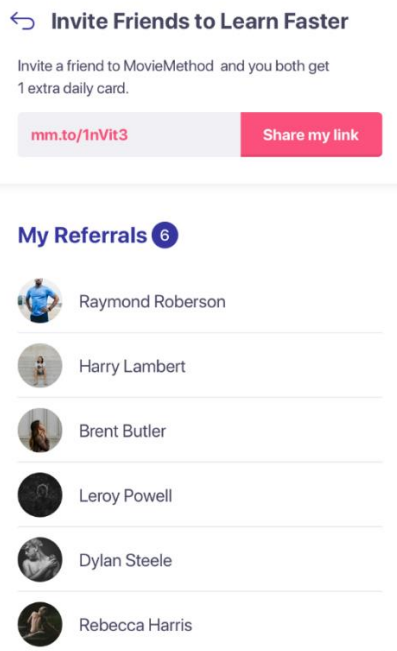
Invite Friends to Learn Faster

Invite a friend to MovieMethod and you both get 1 extra daily card.

mm.to/1nVit3

Share my link

My Referrals 6

Raymond Roberson

Harry Lambert

Brent Butler

Leroy Powell

Dylan Steele

Rebecca Harris